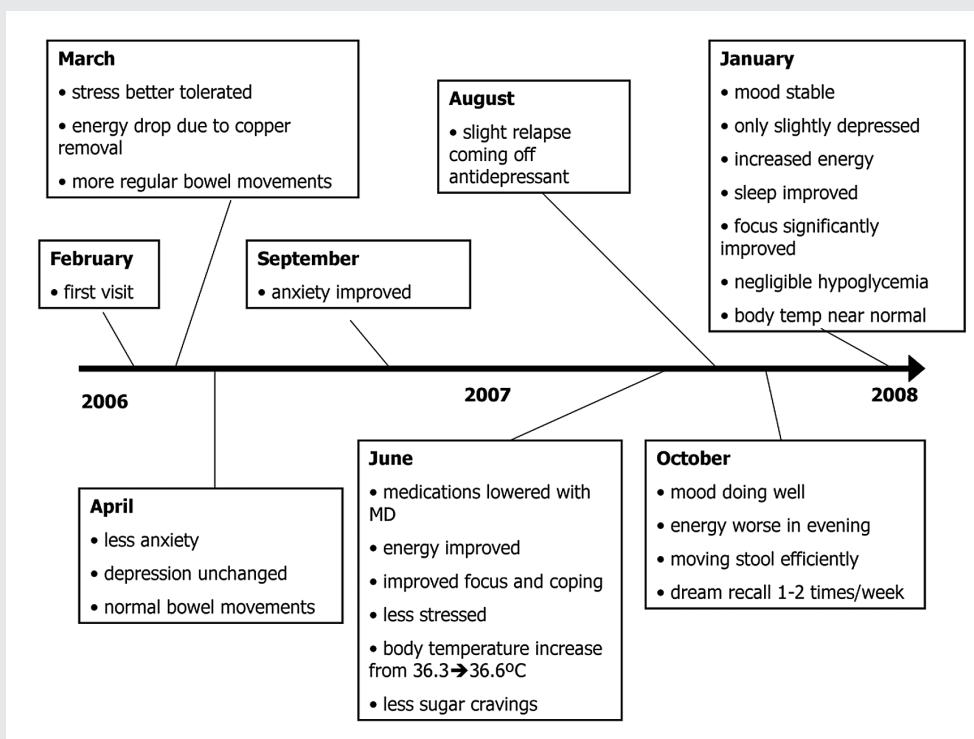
**March**
• stress better tolerated
• energy drop due to copper removal
• more regular bowel movements

**August**
• slight relapse coming off antidepressant

**January**
• mood stable
• only slightly depressed
• increased energy
• sleep improved
• focus significantly improved
• negligible hypoglycemia
• body temp near normal

**February**
• first visit

**September**
• anxiety improved

2006

2007

2008

**April**
• less anxiety
• depression unchanged
• normal bowel movements

**June**
• medications lowered with MD
• energy improved
• improved focus and coping
• less stressed
• body temperature increase from 36.3➔36.6ºC
• less sugar cravings

**October**
• mood doing well
• energy worse in evening
• moving stool efficiently
• dream recall 1-2 times/week